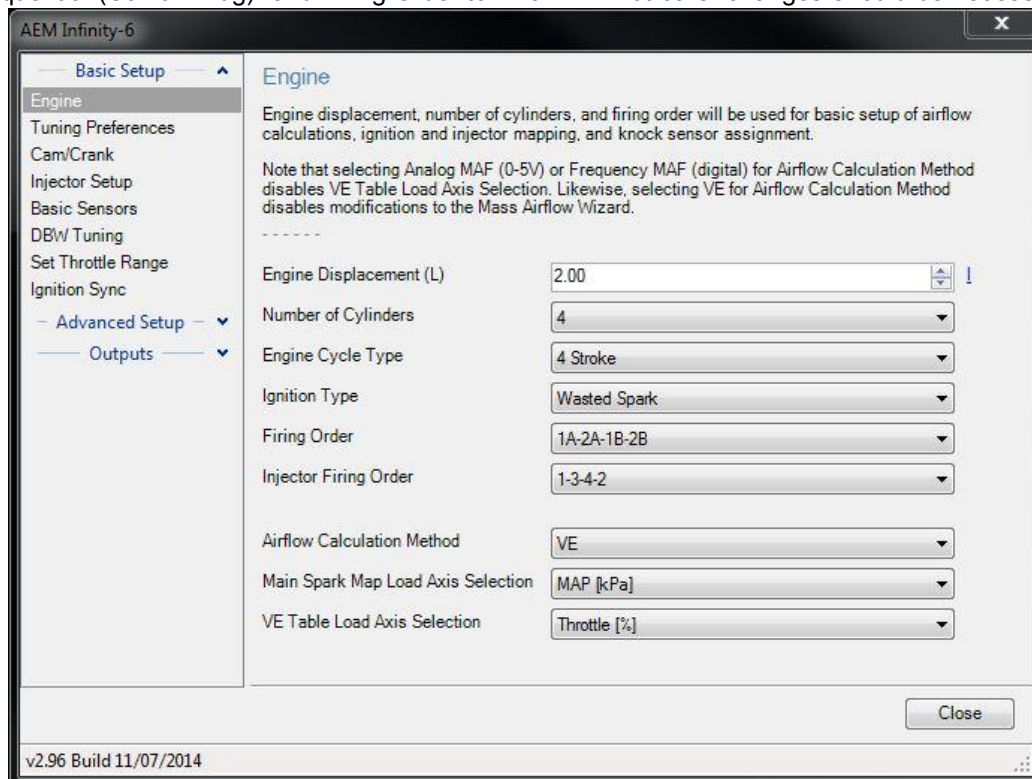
AEM Infinity-6

Basic Setup
Engine
Tuning Preferences
Cam/Crank
Injector Setup
Basic Sensors
DBW Tuning
Set Throttle Range
Ignition Sync
Advanced Setup
Outputs

Engine

Engine displacement, number of cylinders, and firing order will be used for basic setup of airflow calculations, ignition and injector mapping, and knock sensor assignment.

Note that selecting Analog MAF (0-5V) or Frequency MAF (digital) for Airflow Calculation Method disables VE Table Load Axis Selection. Likewise, selecting VE for Airflow Calculation Method disables modifications to the Mass Airflow Wizard.

------

| | |
|---|---|
| Engine Displacement (L) | 2.00 |
| Number of Cylinders | 4 |
| Engine Cycle Type | 4 Stroke |
| Ignition Type | Wasted Spark |
| Firing Order | 1A-2A-1B-2B |
| Injector Firing Order | 1-3-4-2 |
| Airflow Calculation Method | VE |
| Main Spark Map Load Axis Selection | MAP [kPa] |
| VE Table Load Axis Selection | Throttle [%] |

!

Close

v2.96 Build 11/07/2014